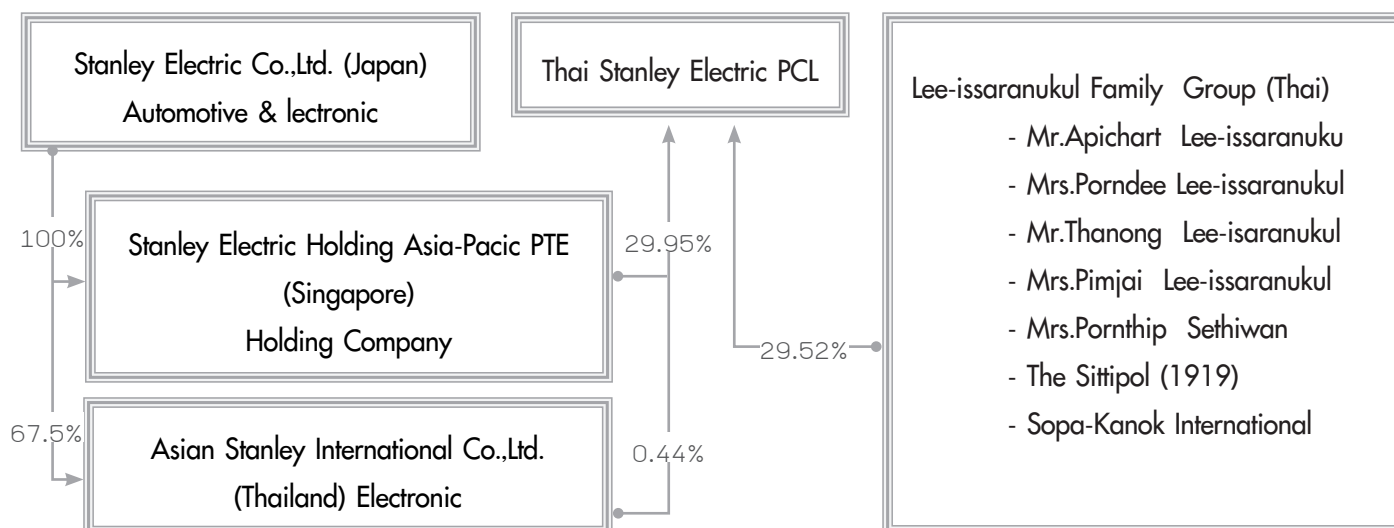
Stanley Electric Co.,Ltd. (Japan)
Automotive & lectronic

Thai Stanley Electric PCL

Lee-issaranukul Family Group (Thai)
- Mr.Apichart Lee-issaranuku
- Mrs.Porndee Lee-issaranukul
- Mr.Thanong Lee-isaranukul
- Mrs.Pimjai Lee-issaranukul
- Mrs.Pornthip Sethiwan
- The Sittipol (1919)
- Sopa-Kanok International

100%

Stanley Electric Holding Asia-Pacic PTE
(Singapore)
Holding Company

29.95%

29.52%

67.5%

Asian Stanley International Co.,Ltd.
(Thailand) Electronic

0.44%